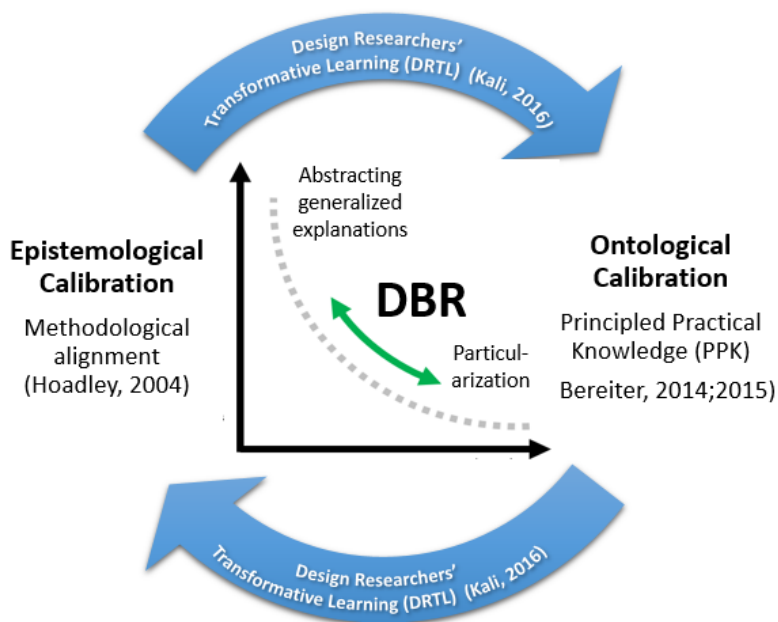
Design Researchers' Transformative Learning (DRTL) (Kali, 2016)

Epistemological Calibration

Methodological alignment (Hoadley, 2004)

Abstracting generalized explanations

DBR

Particularization

Ontological Calibration

Principled Practical Knowledge (PPK)

Bereiter, 2014;2015)

Design Researchers' Transformative Learning (DRTL) (Kali, 2016)